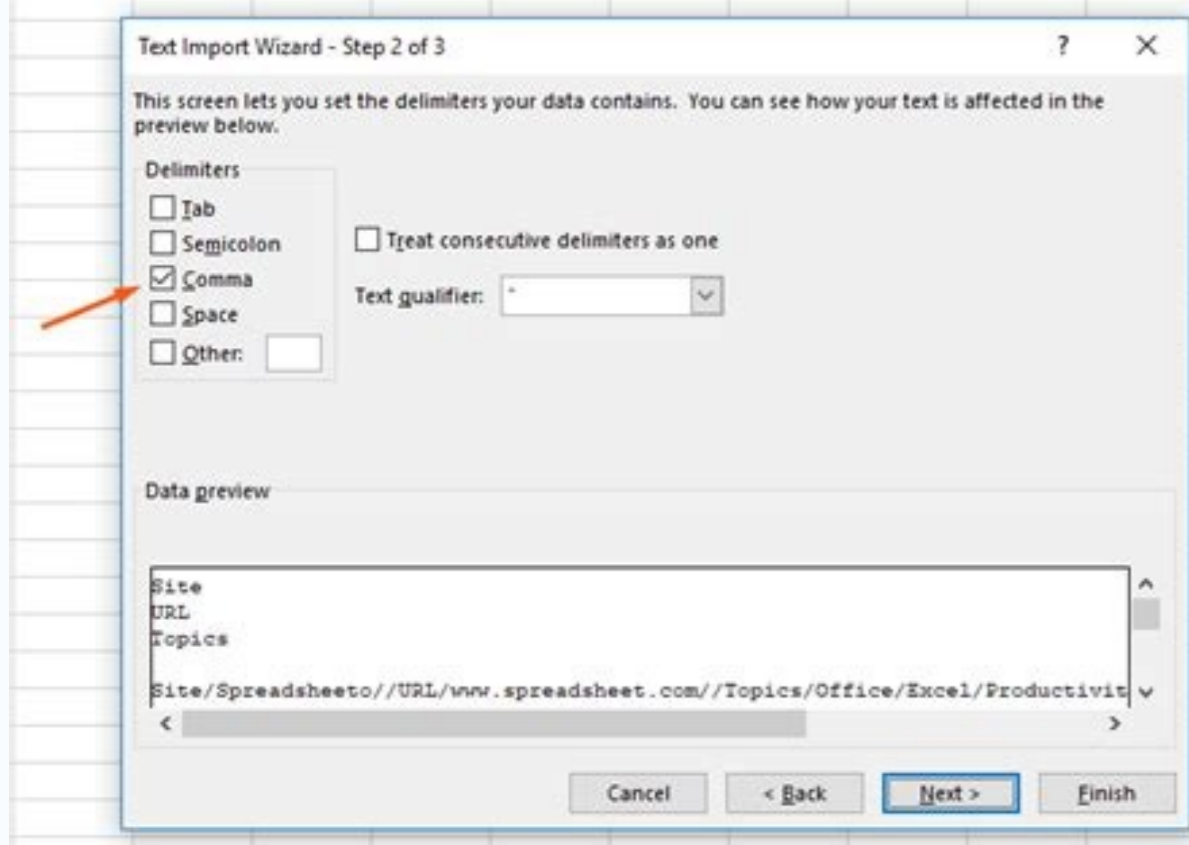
Text Import Wizard - Step 2 of 3

?

×

This screen lets you set the delimiters your data contains. You can see how your text is affected in the preview below.

Delimiters

Tab

Semicolon

Comma

Space

Other:

Treat consecutive delimiters as one

Text qualifier: "

Data preview

Site
URL
Topics

Site/Spreadsheeto//URL/www.spreadsheet.com//Topics/Office/Excel/Productivit

Cancel

< Back

Next >

Finish